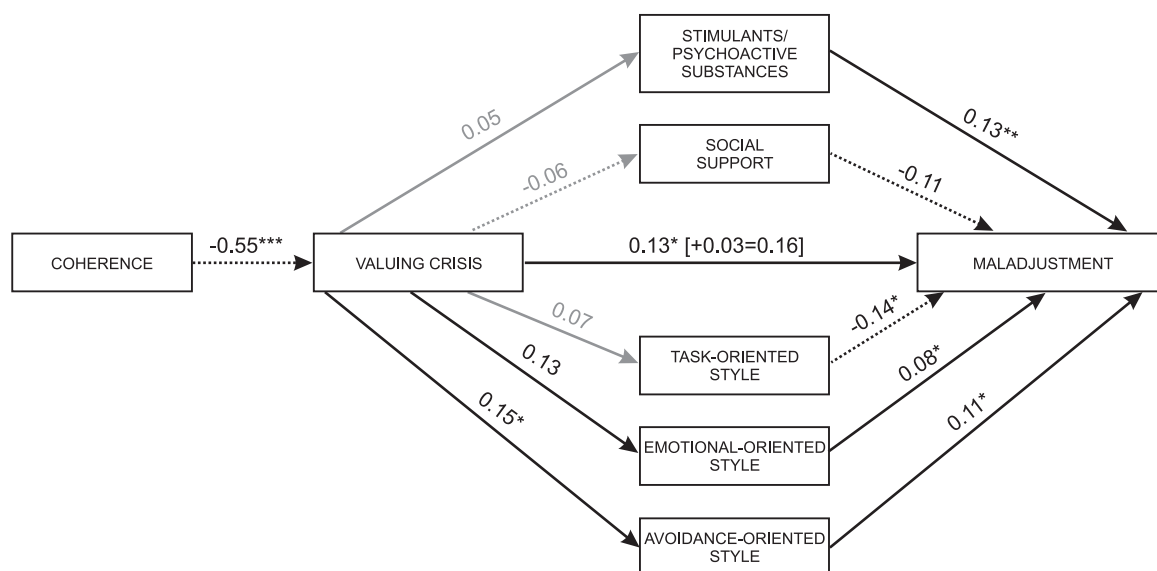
STIMULANTS/ PSYCHOACTIVE SUBSTANCES

0.05

0.13**

SOCIAL SUPPORT

-0.06

-0.11

COHERENCE

-0.55***

VALUING CRISIS

0.13* [+0.03=0.16]

MALADJUSTMENT

0.07

-0.14*

0.13

TASK-ORIENTED STYLE

0.08*

0.15*

EMOTIONAL-ORIENTED STYLE

0.11*

AVOIDANCE-ORIENTED STYLE